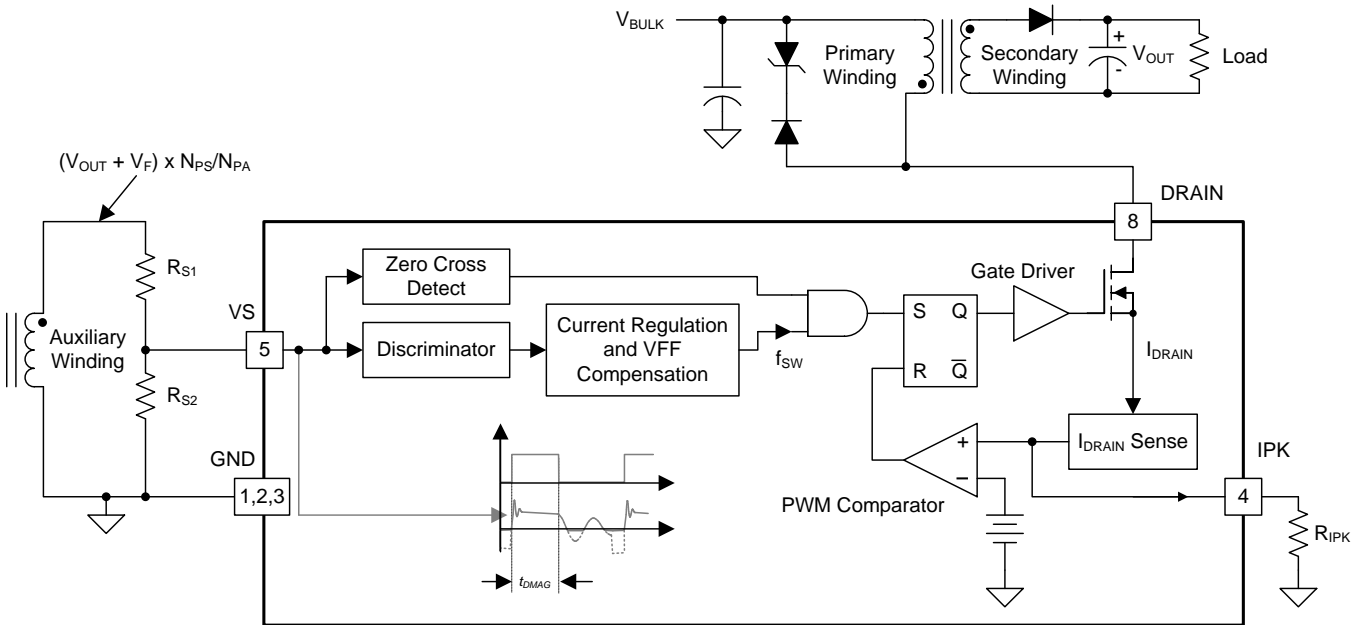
$V_{BULK}$

Primary Winding

Secondary Winding

+

-

$V_{OUT}$

Load

$(V_{OUT} + V_F) \times N_{PS}/N_{PA}$

DRAIN

8

$R_{S1}$

Auxiliary Winding

$R_{S2}$

VS

5

GND

1,2,3

Zero Cross Detect

Discriminator

Current Regulation and VFF Compensation

$f_{SW}$

S Q

R $\overline{Q}$

Gate Driver

$I_{DRAIN}$

$I_{DRAIN}$ Sense

+

−

PWM Comparator

IPK

4

$R_{IPK}$

$t_{DMAG}$